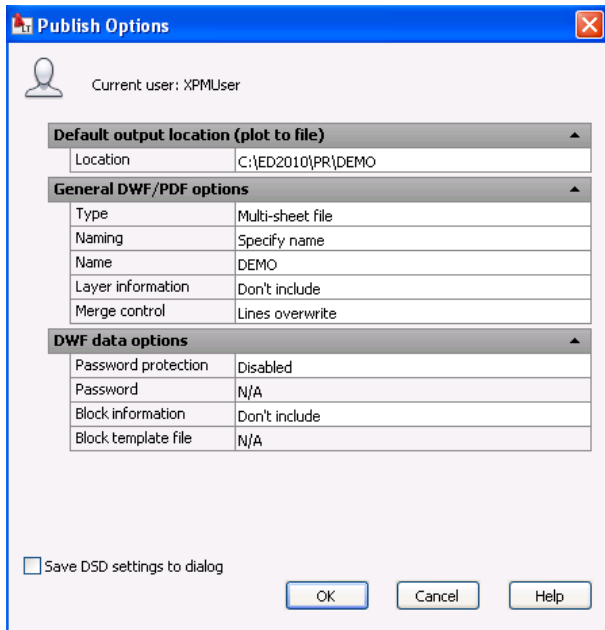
Publish Options

Current user: XPMUser

| Default output location (plot to file) | |
|---|---|
| Location | C:\ED2010\PR\DEMO |

| General DWF/PDF options | |
|---|---|
| Type | Multi-sheet file |
| Naming | Specify name |
| Name | DEMO |
| Layer information | Don't include |
| Merge control | Lines overwrite |

| DWF data options | |
|---|---|
| Password protection | Disabled |
| Password | N/A |
| Block information | Don't include |
| Block template file | N/A |

Save DSD settings to dialog

OK Cancel Help